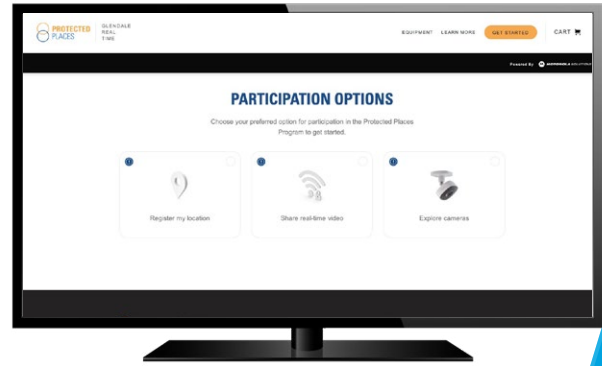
PROTECTED PLACES

GLENDALE REAL TIME

EQUIPMENT LEARN MORE GET STARTED CART

Powered By MOTOROLA SOLUTIONS

PARTICIPATION OPTIONS

Choose your preferred option for participation in the Protected Places Program to get started.

Register my location

Share real-time video

Explore cameras